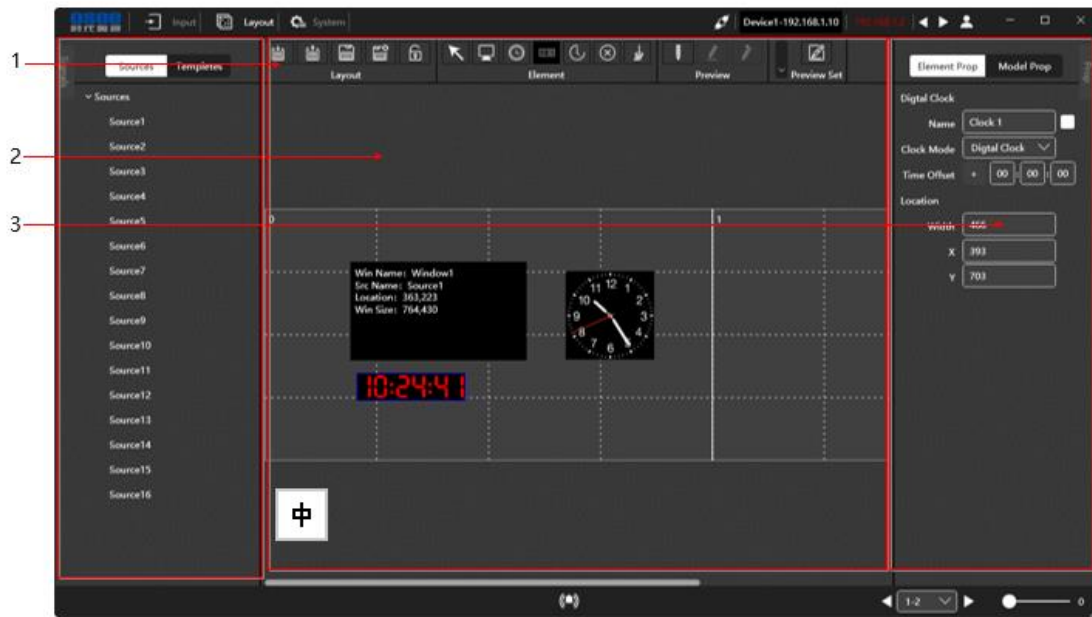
Input Layout System Device1-192.168.1.10

1
2
3

Sources Templetes

Sources
Source1
Source2
Source3
Source4
Source5
Source6
Source7
Source8
Source9
Source10
Source11
Source12
Source13
Source14
Source15
Source16

Layout Element Preview Preview Set

0
1

Win Name: Window1
Src Name: Source1
Location: 363,223
Win Size: 764,430

11 12 1
10 2
9 3
8 4
7 6 5

10:24:41

中

Element Prop Model Prop

Digtal Clock
Name Clock 1
Clock Mode Digtal Clock
Time Offset + 00 : 00 : 00
Location
Width 466
X 393
Y 703

1-2
0